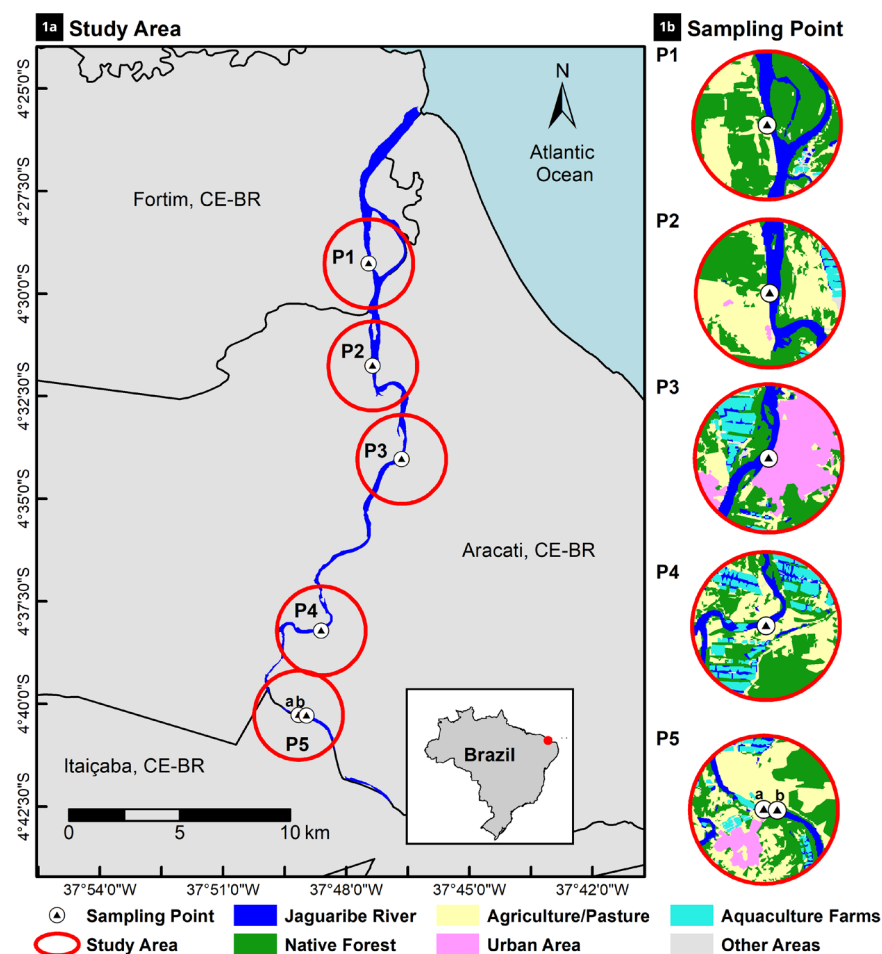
1a Study Area

1b Sampling Point

4°25'0"S
4°27'30"S
4°30'0"S
4°32'30"S
4°35'0"S
4°37'30"S
4°40'0"S
4°42'30"S

N

Atlantic Ocean

Fortim, CE-BR

P1

P2

P3

Aracati, CE-BR

P4

a b

P5

Itaiçaba, CE-BR

Brazil

0 5 10 km

37°54'0"W 37°51'0"W 37°48'0"W 37°45'0"W 37°42'0"W

P1

P2

P3

P4

P5

a b

Sampling Point
Jaguaribe River
Agriculture/Pasture
Aquaculture Farms
Study Area
Native Forest
Urban Area
Other Areas